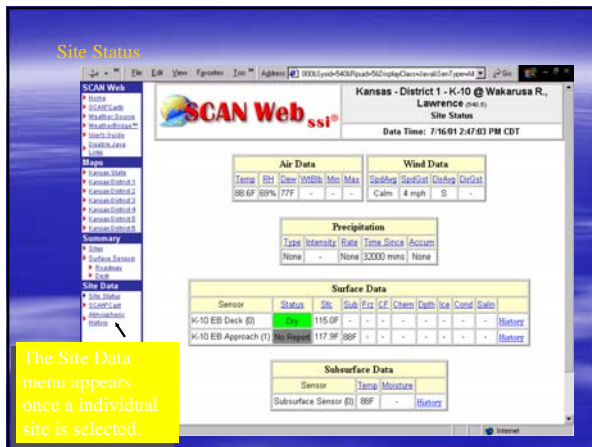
Site Status

File Edit View Favorites Tools Address Go

SCAN Web
Home
SCAN Cam
Weather Source
WeatherBridge
Users Guide
Enable Java
Logo

Maps
Kansas State
Kansas District 1
Kansas District 2
Kansas District 3
Kansas District 4
Kansas District 5
Kansas District 6

Summary
Sites
Surface Sensors
Roadway
Deck

Site Data
Site Status
SCAN Cam
Atmospheric History

SCAN Web ssi

Kansas - District 1 - K-10 @ Wakarusa R., Lawrence (540.5)
Site Status
Data Time: 7/16/01 2:47:03 PM CDT

Air Data

| Temp | RH | Dew | WtBlb | Min | Max |
|---|---|---|---|---|---|
| 88.6F | 69% | 77F | - | - | - |

Wind Data

| SpdAvg | SpdGst | DirAvg | DirGst |
|---|---|---|---|
| Calm | 4 mph | S | - |

Precipitation

| Type | Intensity | Rate | Time Since | Accum |
|---|---|---|---|---|
| None | - | None | 32000 mins | None |

Surface Data

| Sensor | Status | Sfc | Sub | Frz | CF | Chem | Dpth | Ice | Cond | Salin | |
|---|---|---|---|---|---|---|---|---|---|---|---|
| K-10 EB Deck (0) | Dry | 115.0F | - | - | - | - | - | - | - | - | History |
| K-10 EB Approach (1) | No Report | 117.9F | 88F | - | - | - | - | - | - | - | History |

Subsurface Data

| Sensor | Temp | Moisture | |
|---|---|---|---|
| Subsurface Sensor (0) | 88F | - | History |

Internet

The Site Data menu appears once a individual site is selected.